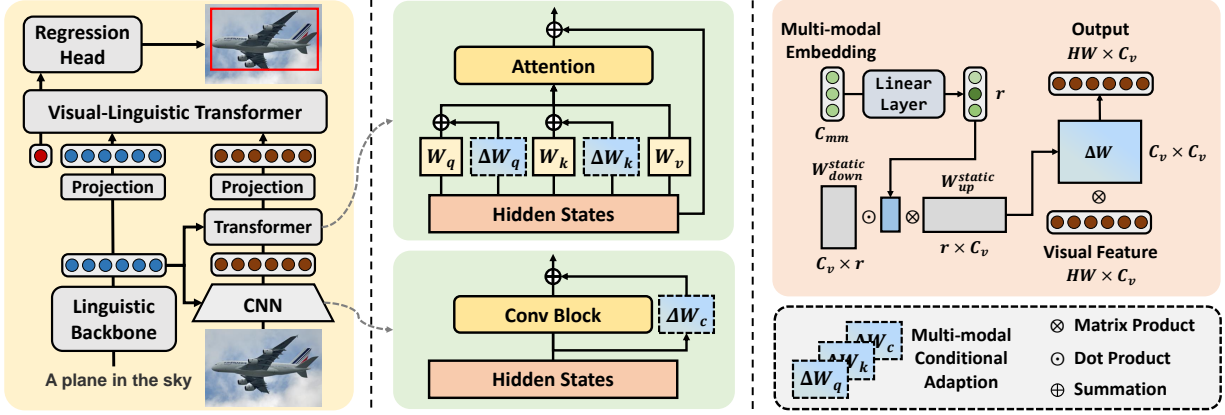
Regression Head

Visual-Linguistic Transformer

Projection

Projection

Transformer

Linguistic Backbone

CNN

A plane in the sky

Attention

$W_q$ $\Delta W_q$ $W_k$ $\Delta W_k$ $W_v$

Hidden States

Conv Block

$\Delta W_c$

Hidden States

Multi-modal Embedding

$C_{mm}$

Linear Layer

$r$

Output

$HW \times C_v$

$\Delta W$

$C_v \times C_v$

$W_{down}^{static}$

$W_{up}^{static}$

$C_v \times r$

$r \times C_v$

Visual Feature

$HW \times C_v$

$\Delta W_c$ $\Delta W_k$ $\Delta W_q$

Multi-modal Conditional Adaption

$\otimes$ Matrix Product

$\odot$ Dot Product

$\oplus$ Summation